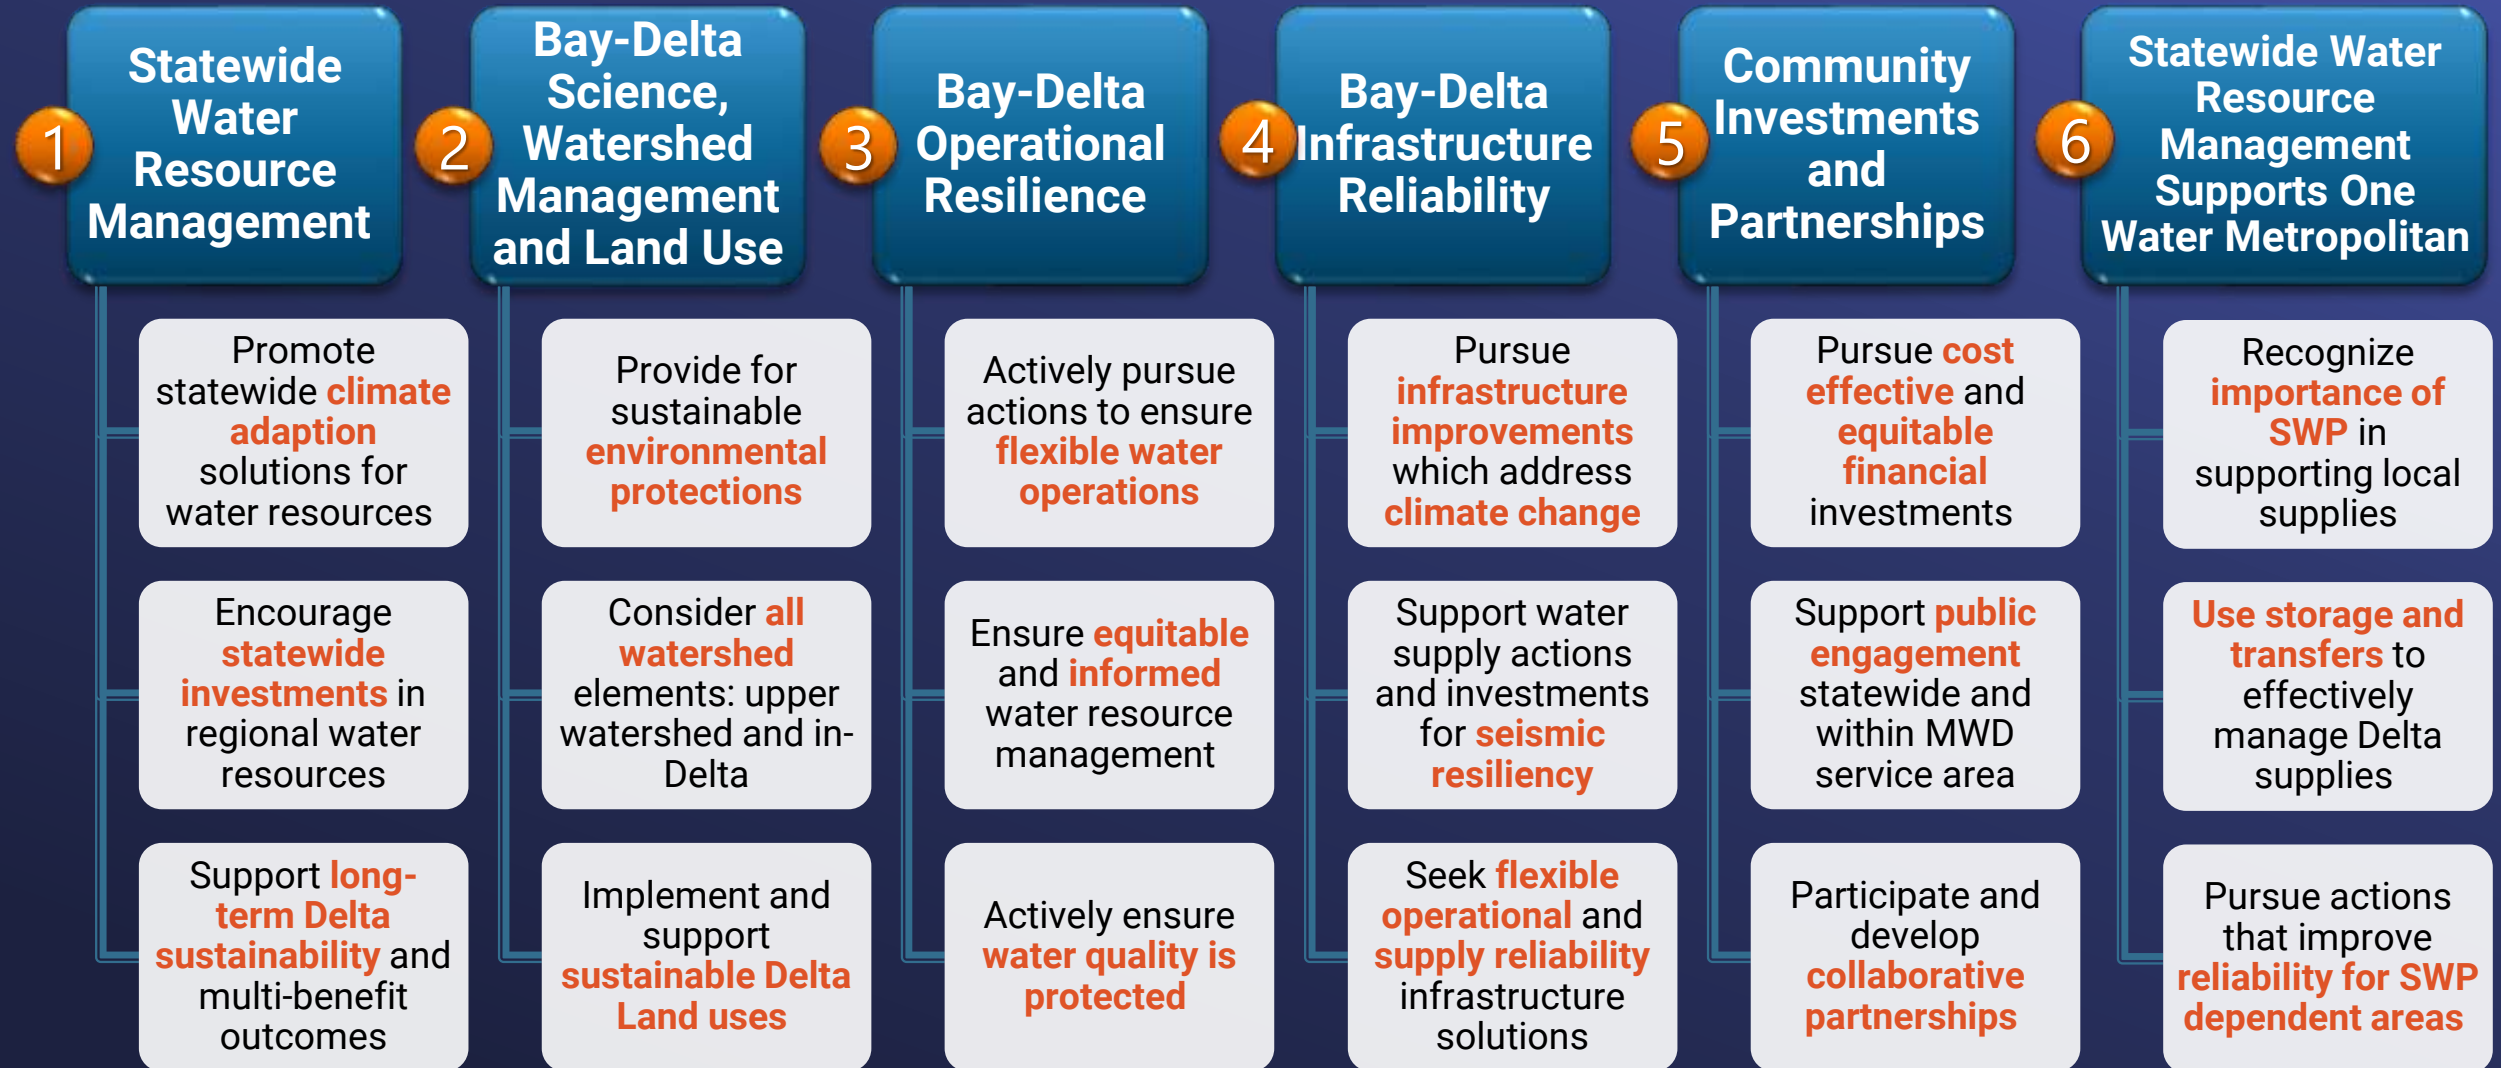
1 Statewide Water Resource Management

Promote statewide climate adaptation solutions for water resources

Encourage statewide investments in regional water resources

Support long-term Delta sustainability and multi-benefit outcomes

2 Bay-Delta Science, Watershed Management and Land Use

Provide for sustainable environmental protections

Consider all watershed elements: upper watershed and in-Delta

Implement and support sustainable Delta Land uses

3 Bay-Delta Operational Resilience

Actively pursue actions to ensure flexible water operations

Ensure equitable and informed water resource management

Actively ensure water quality is protected

4 Bay-Delta Infrastructure Reliability

Pursue infrastructure improvements which address climate change

Support water supply actions and investments for seismic resiliency

Seek flexible operational and supply reliability infrastructure solutions

5 Community Investments and Partnerships

Pursue cost effective and equitable financial investments

Support public engagement statewide and within MWD service area

Participate and develop collaborative partnerships

6 Statewide Water Resource Management Supports One Water Metropolitan

Recognize importance of SWP in supporting local supplies

Use storage and transfers to effectively manage Delta supplies

Pursue actions that improve reliability for SWP dependent areas